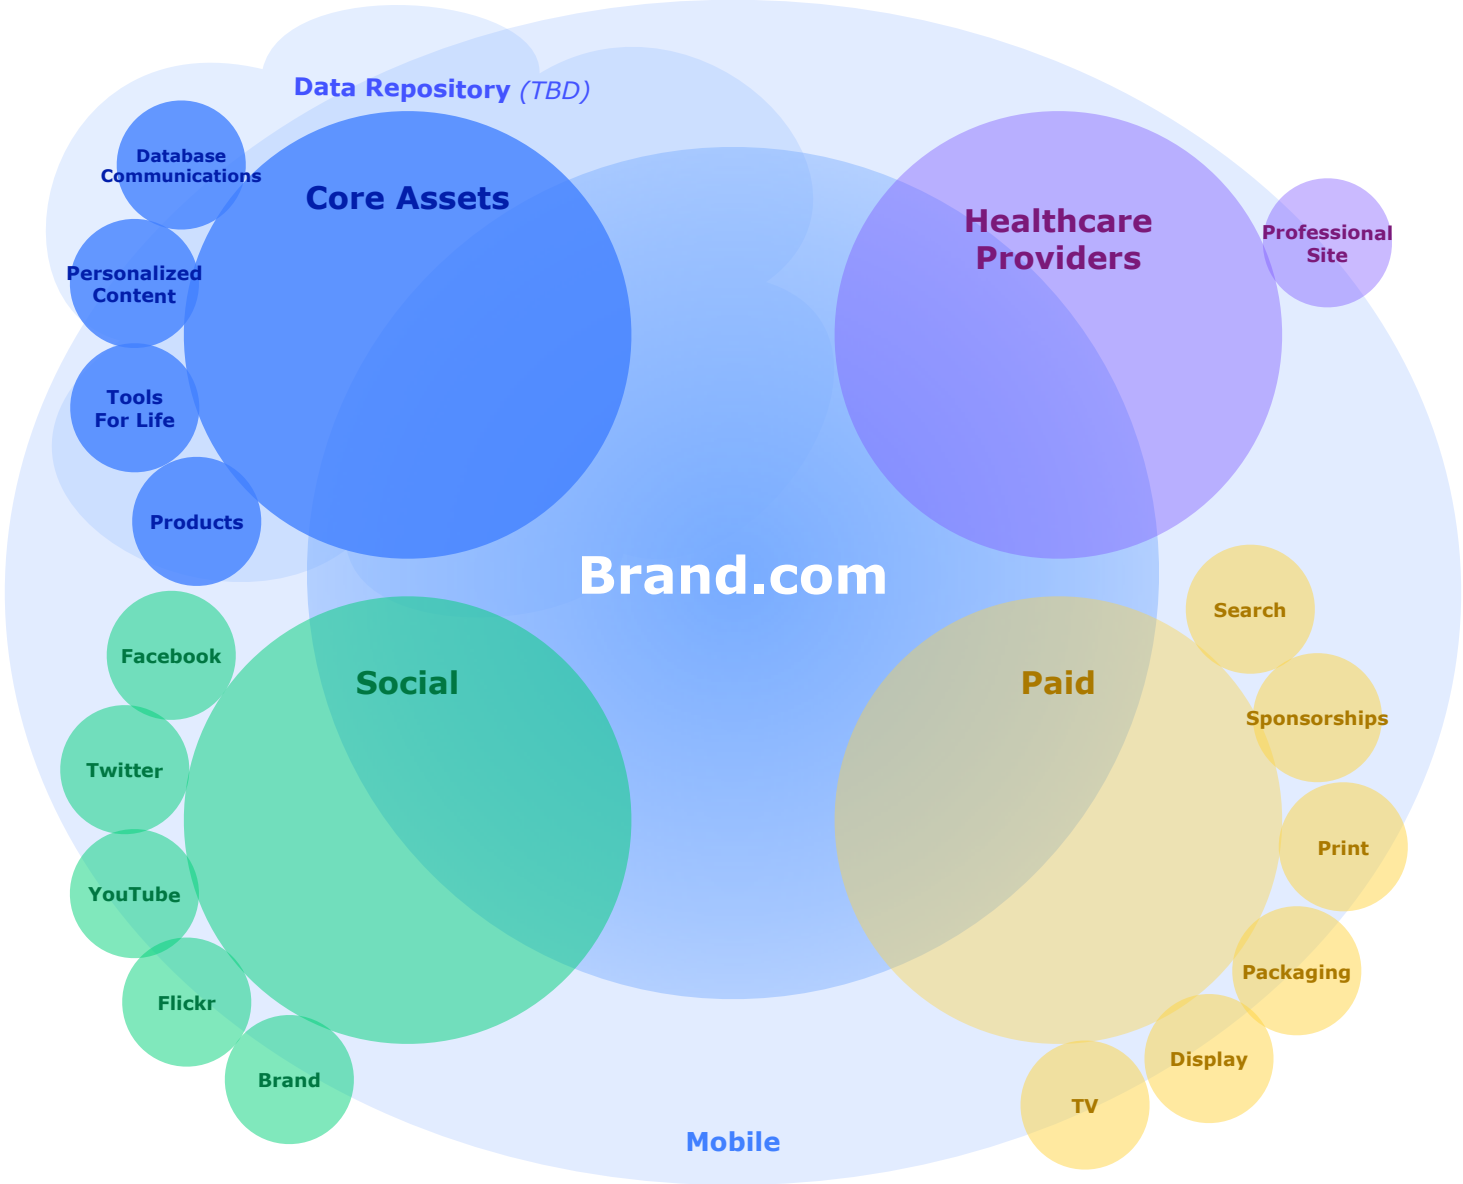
Data Repository (TBD)

Database Communications

Core Assets

Personalized Content

Tools For Life

Products

Healthcare Providers

Professional Site

Brand.com

Search

Facebook

Social

Paid

Sponsorships

Twitter

Print

YouTube

Packaging

Flickr

Display

Brand

TV

Mobile